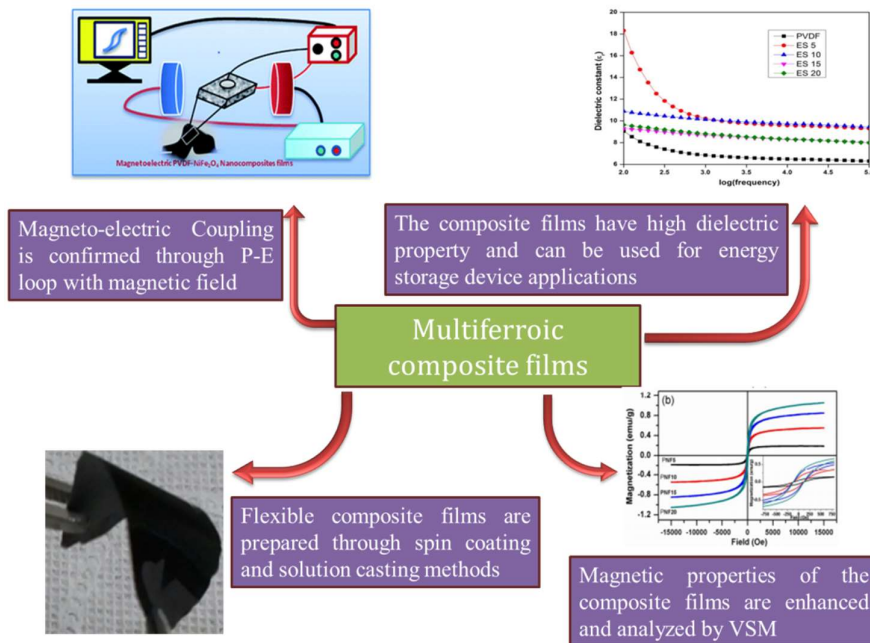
Magnetoelectric PVDF-NiFe$_2$O$_4$ Nanocomposites films

Dielectric constant ($\varepsilon_r$)

20
18
16
14
12
10
8
6

2.0 2.5 3.0 3.5 4.0 4.5 5.

log(frequency)

PVDF
ES 5
ES 10
ES 15
ES 20

Magneto-electric Coupling is confirmed through P-E loop with magnetic field

The composite films have high dielectric property and can be used for energy storage device applications

Multiferroic composite films

(b)

Magnetization (emu/g)

1.2
0.8
0.4
0.0
-0.4
-0.8
-1.2

PNF5
PNF10
PNF15
PNF20

-15000 -10000 -5000 0 5000 10000 15000

Field (Oe)

Flexible composite films are prepared through spin coating and solution casting methods

Magnetic properties of the composite films are enhanced and analyzed by VSM